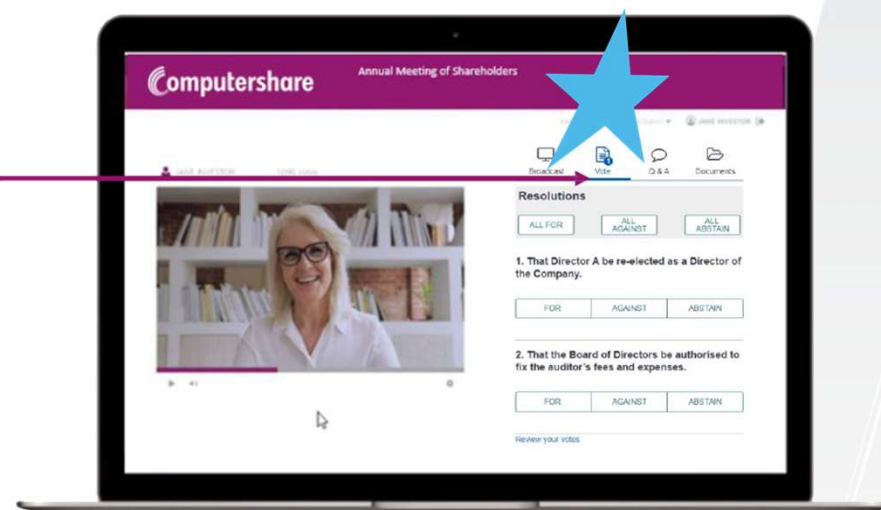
Computershare

Annual Meeting of Shareholders

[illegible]

JANE INVESTOR

JANE AUDITOR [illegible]

Broadcast

Vote

Q & A

Documents

Resolutions

ALL FOR

ALL AGAINST

ALL ABSTAIN

1. That Director A be re-elected as a Director of the Company.

| FOR | AGAINST | ABSTAIN |
|---|---|---|

2. That the Board of Directors be authorised to fix the auditor's fees and expenses.

| FOR | AGAINST | ABSTAIN |
|---|---|---|

Review your votes